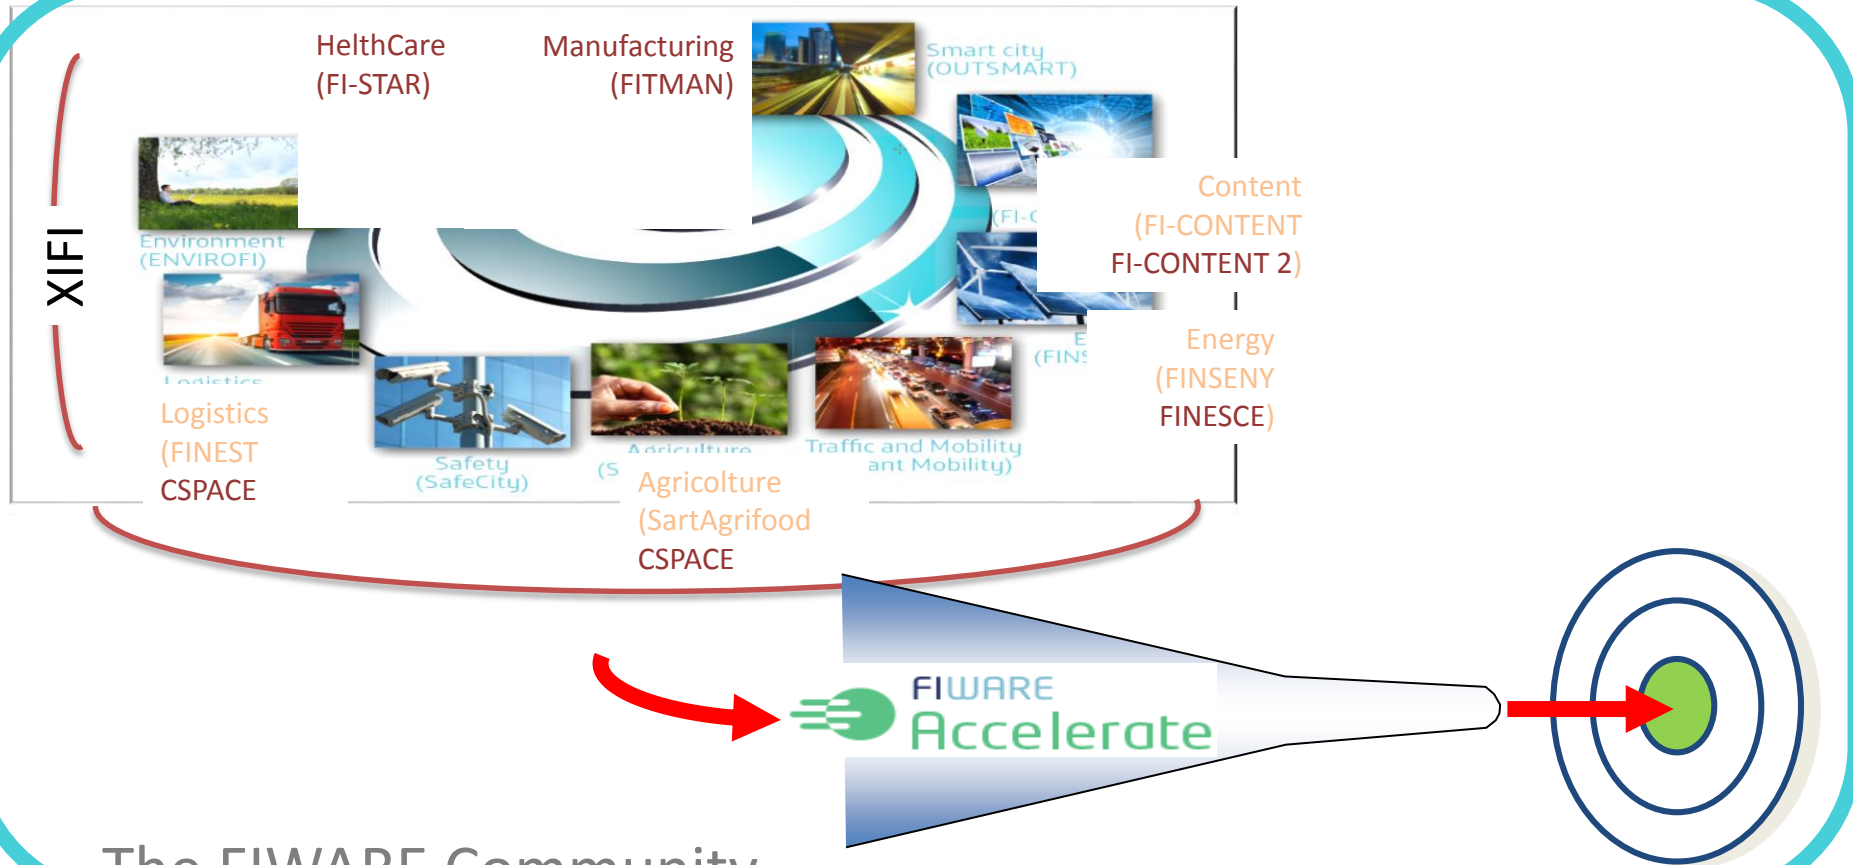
HelthCare
(FI-STAR)

Manufacturing
(FITMAN)

Smart city
(OUTSMART)

XIFI

Environment
(ENVIROFI)

(FI-C

Content
(FI-CONTENT
FI-CONTENT 2)

Logistics

Energy
(FINSENY
FINESCE)

E
(FINS

Logistics
(FINEST
CSPACE

Safety
(SafeCity)

Agriculture

(S

Agricolture
(SartAgrifood
CSPACE

Traffic and Mobility
ant Mobility)

FIWARE
Accelerate

The FIWARE Community